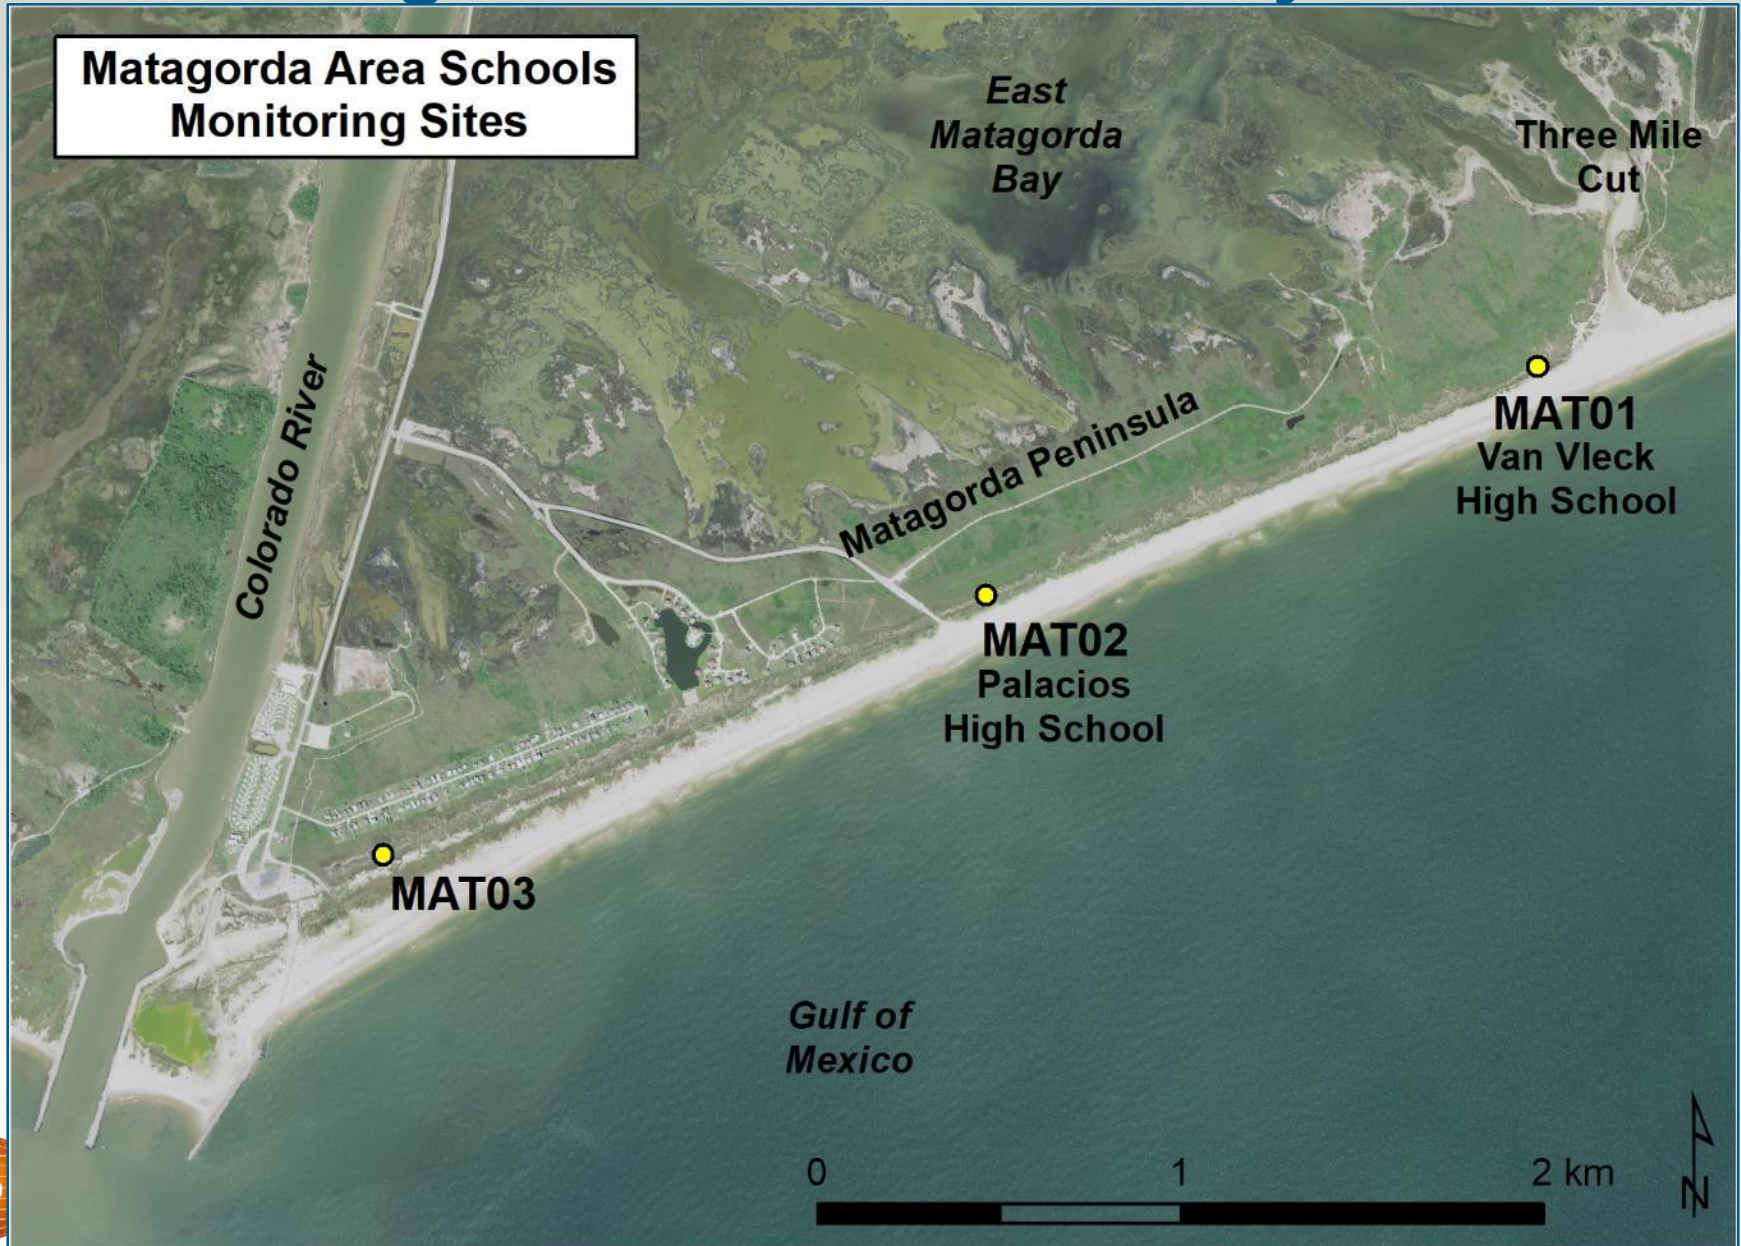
Matagorda Area Schools Monitoring Sites

East Matagorda Bay

Three Mile Cut

Colorado River

Matagorda Peninsula

MAT01
Van Vleck
High School

MAT02
Palacios
High School

MAT03

Gulf of Mexico

0
1
2 km

N